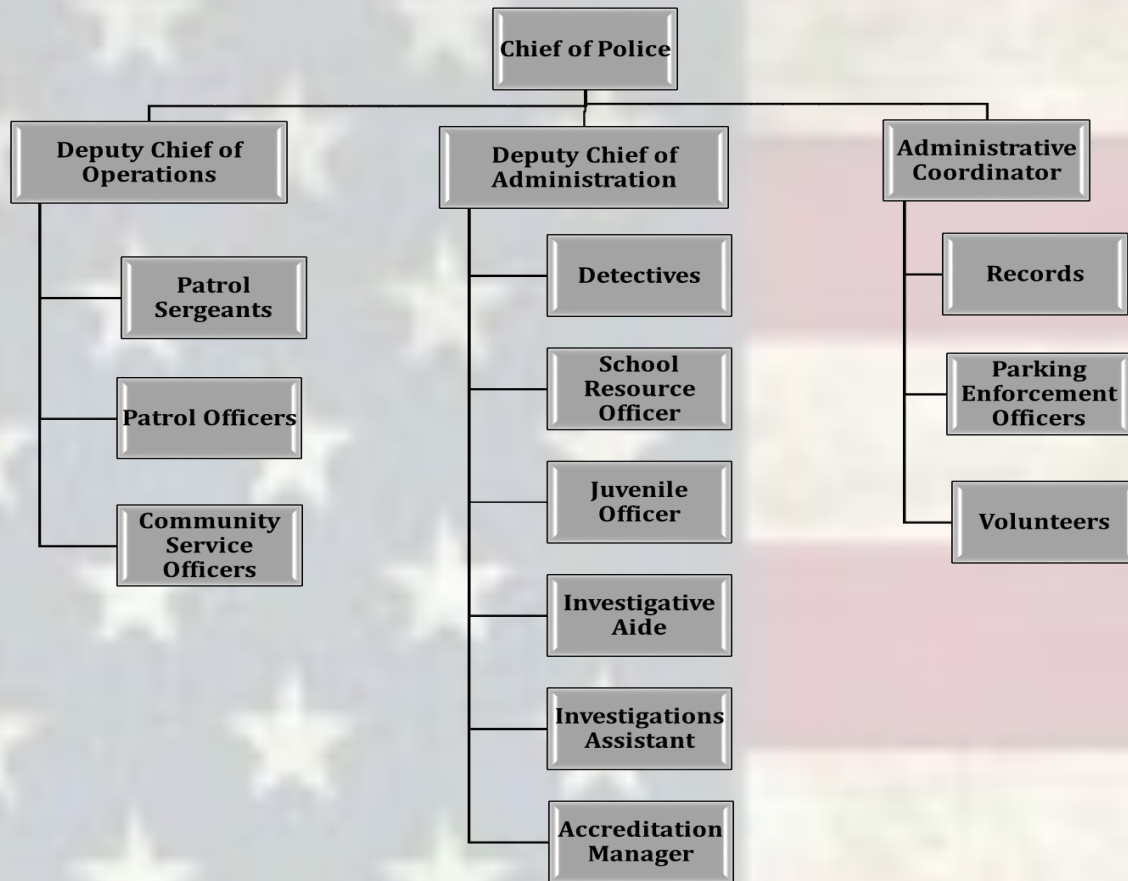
Chief of Police

Deputy Chief of Operations

Patrol Sergeants

Patrol Officers

Community Service Officers

Deputy Chief of Administration

Detectives

School Resource Officer

Juvenile Officer

Investigative Aide

Investigations Assistant

Accreditation Manager

Administrative Coordinator

Records

Parking Enforcement Officers

Volunteers